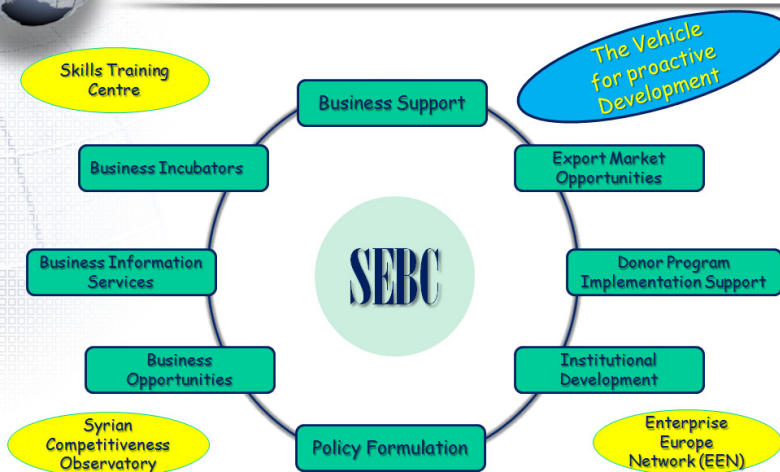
Skills Training Centre

The Vehicle for proactive Development

Business Support

Business Incubators

Export Market Opportunities

Business Information Services

SEBC

Donor Program Implementation Support

Business Opportunities

Institutional Development

Syrian Competitiveness Observatory

Policy Formulation

Enterprise Europe Network (EEN)